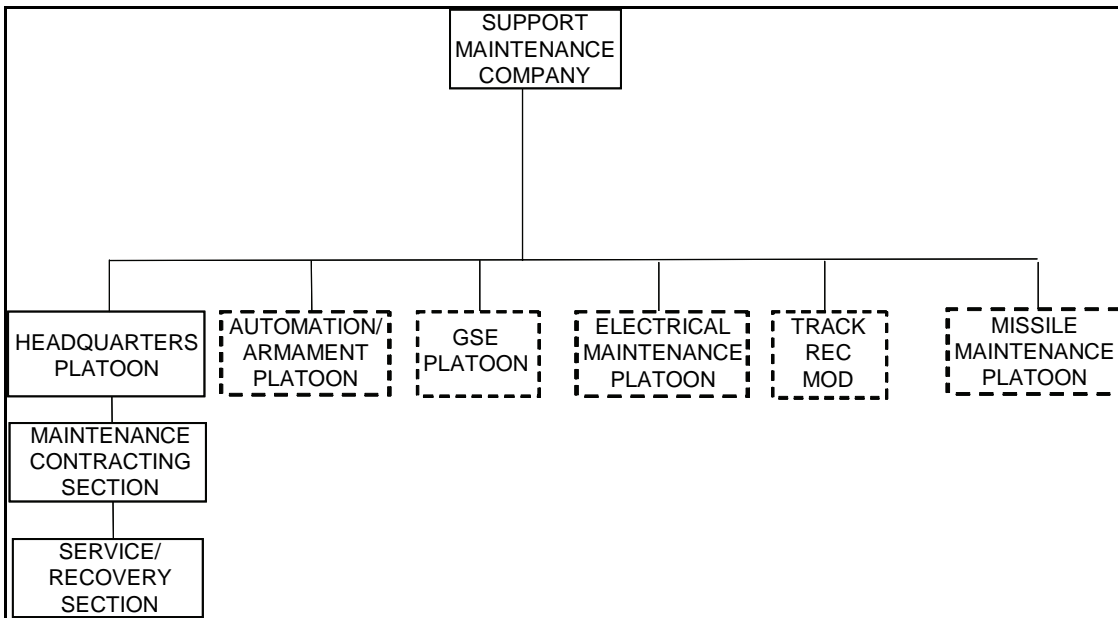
SUPPORT MAINTENANCE COMPANY

HEADQUARTERS PLATOON

AUTOMATION/ ARMAMENT PLATOON

GSE PLATOON

ELECTRICAL MAINTENANCE PLATOON

TRACK REC MOD

MISSILE MAINTENANCE PLATOON

MAINTENANCE CONTRACTING SECTION

SERVICE/ RECOVERY SECTION